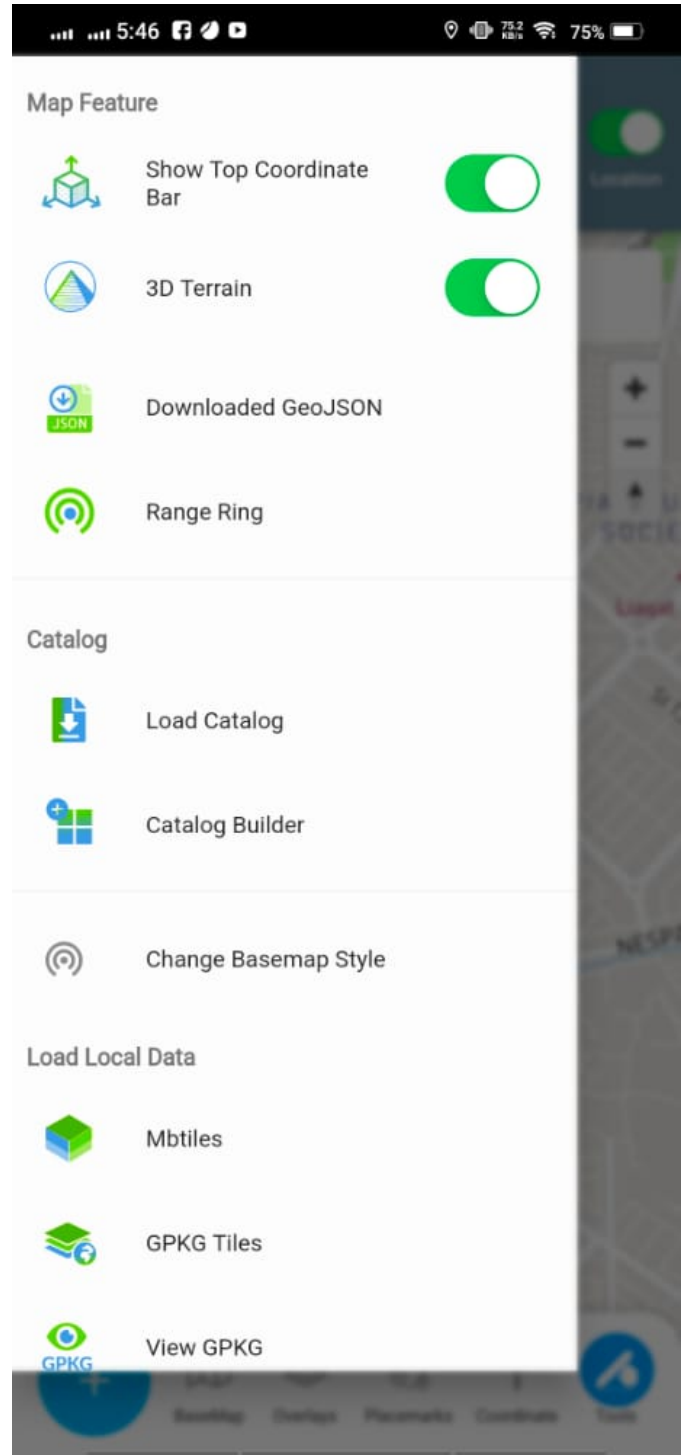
5:46 75.2 KB/s 75%

Map Feature

Show Top Coordinate Bar

3D Terrain

JSON

Downloaded GeoJSON

Range Ring

Catalog

Load Catalog

Catalog Builder

Change Basemap Style

Load Local Data

Mbtiles

GPKG Tiles

GPKG

View GPKG

Location

BaseMap Overlays Placemarks Coordinate Tools